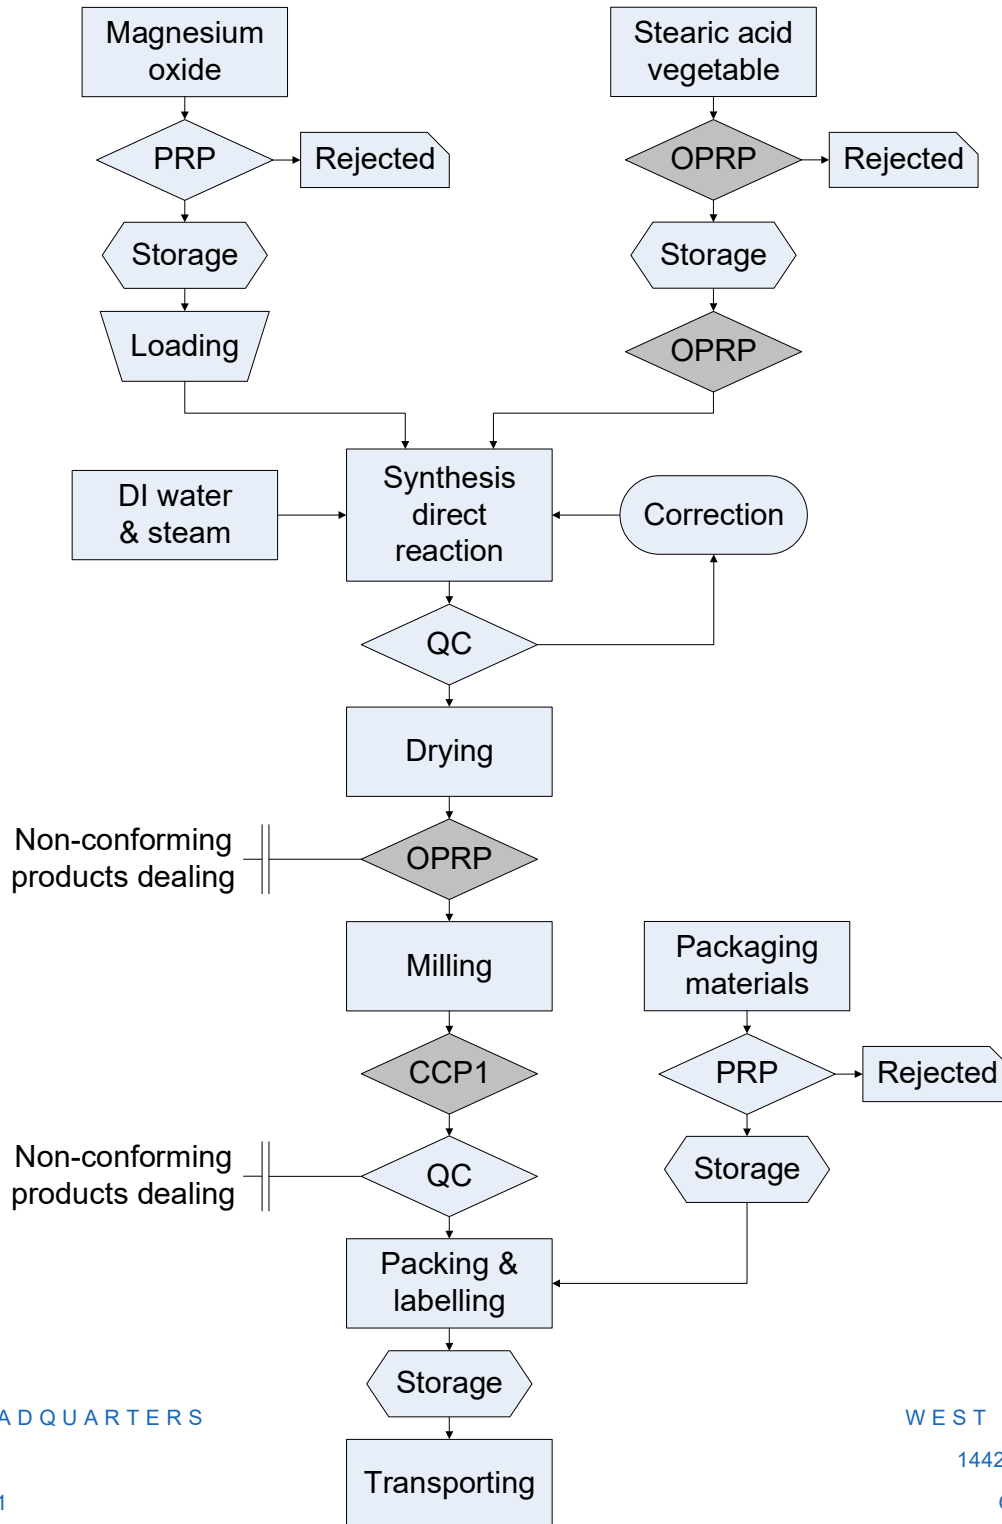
Magnesium oxide

PRP

Rejected

Storage

Loading

Stearic acid vegetable

OPRP

Rejected

Storage

OPRP

DI water & steam

Synthesis direct reaction

Correction

QC

Drying

Non-conforming products dealing

OPRP

Milling

Packaging materials

CCP1

PRP

Rejected

Non-conforming products dealing

QC

Storage

Packing & labelling

Storage

Transporting

ADQUARTERS

WEST

1442

1